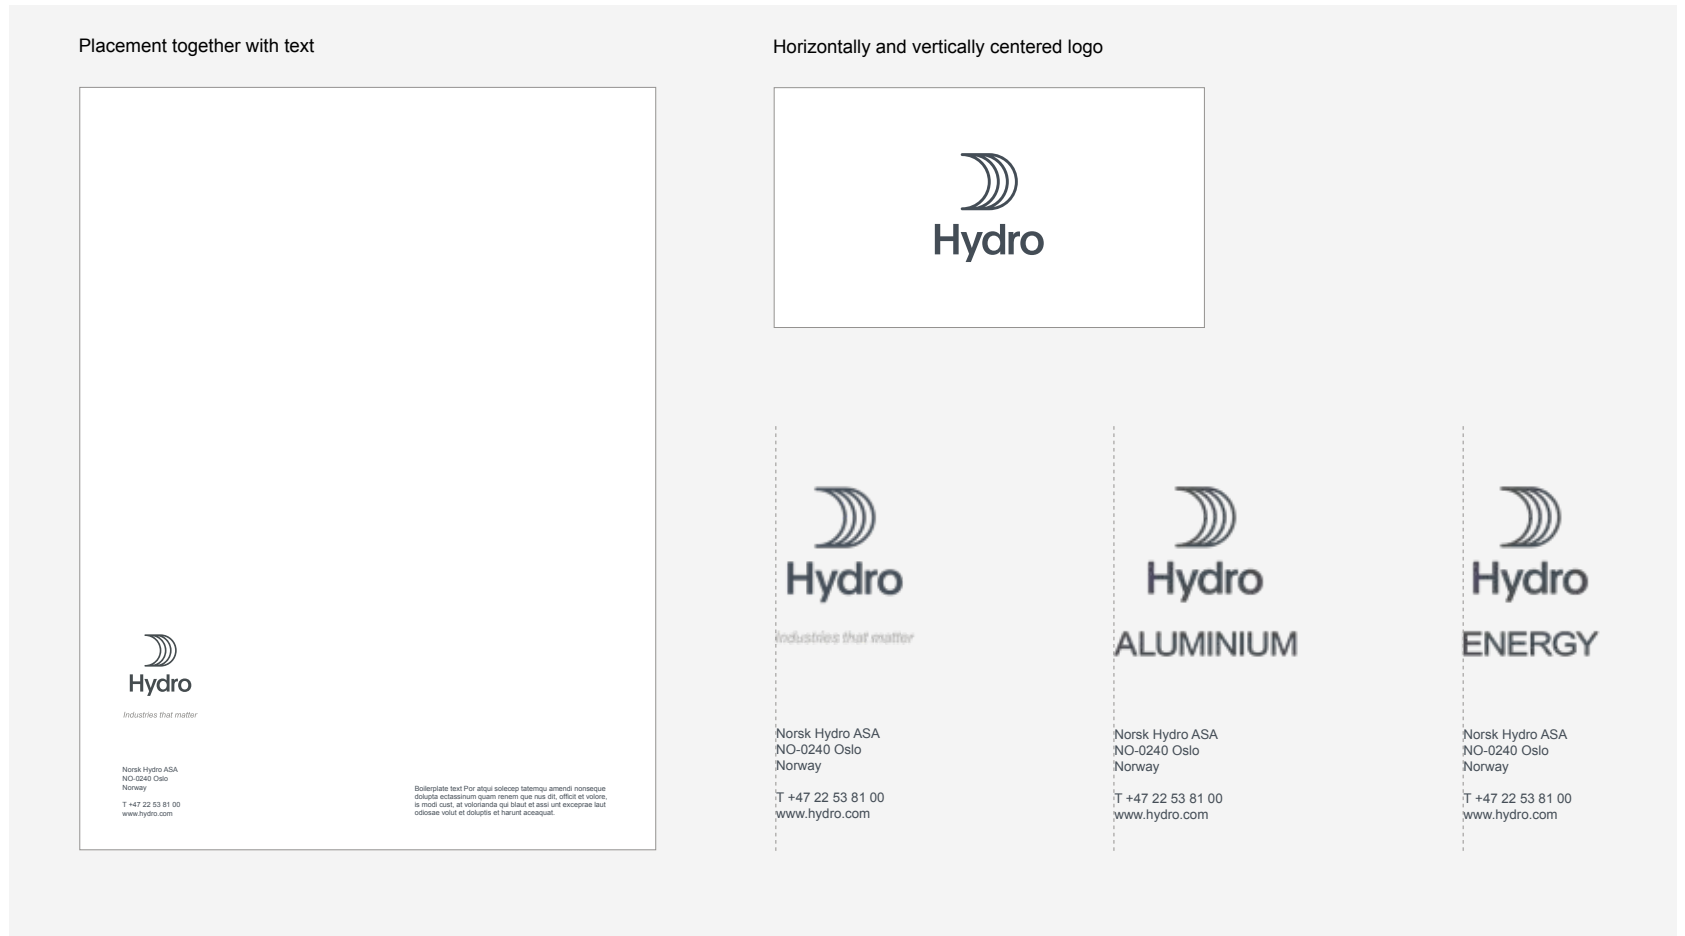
Placement together with text

Hydro

Industries that matter

Norsk Hydro ASA
NO-0240 Oslo
Norway

T +47 22 53 81 00
www.hydro.com

Boilerplate text Por atqui solecep tatemqu amendi nonseque dolupta ectassinum quam renem que nus dit, officit et volore, is modi cust, at volorianda qui blaut et assi unt exceprae laut odiosae volut et doluptis et harunt aceaquat.

Horizontally and vertically centered logo

Hydro

Hydro

Industries that matter

Norsk Hydro ASA
NO-0240 Oslo
Norway

T +47 22 53 81 00
www.hydro.com

Hydro

ALUMINIUM

Norsk Hydro ASA
NO-0240 Oslo
Norway

T +47 22 53 81 00
www.hydro.com

Hydro

ENERGY

Norsk Hydro ASA
NO-0240 Oslo
Norway

T +47 22 53 81 00
www.hydro.com